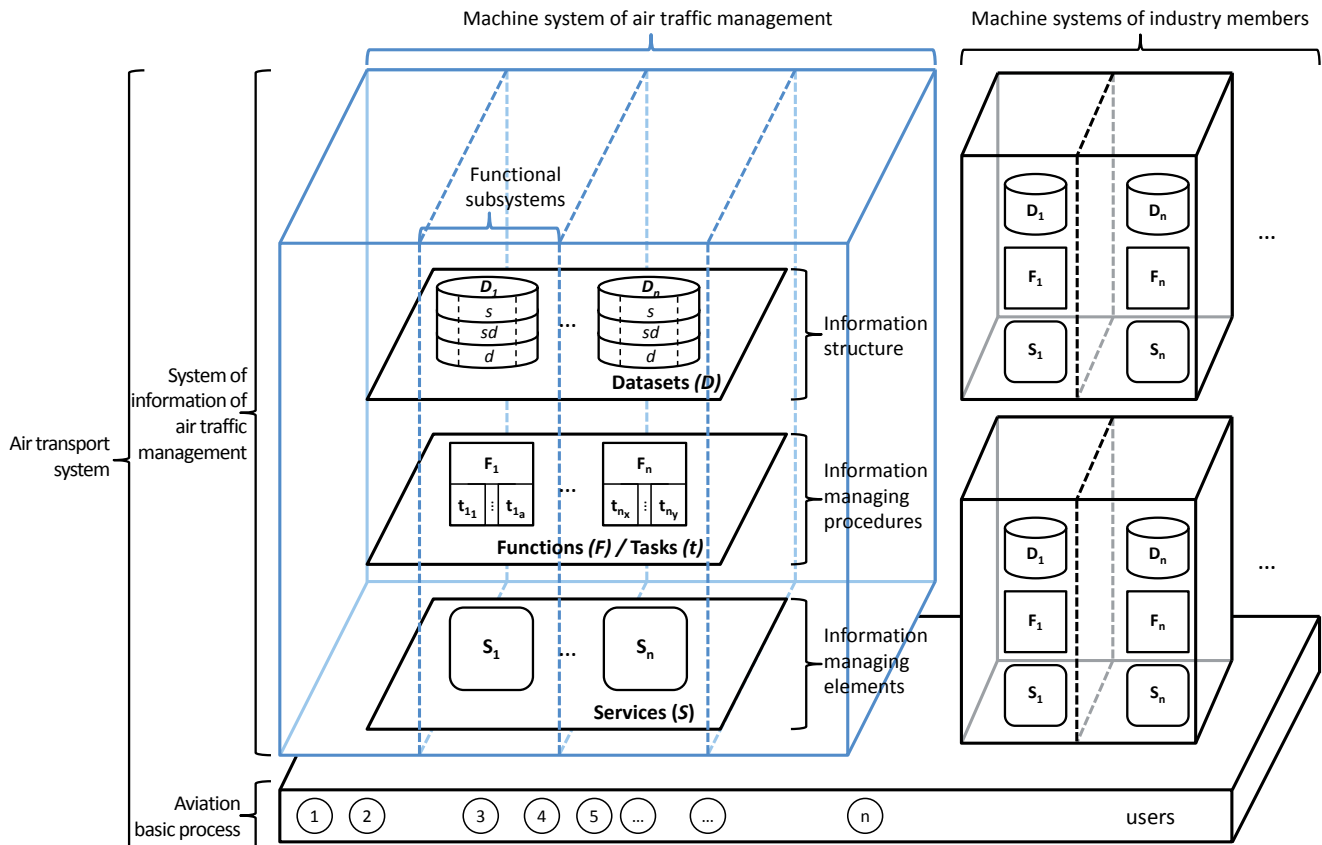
Machine system of air traffic management

Machine systems of industry members

Functional subsystems

$D_1$
s
sd
d

...

$D_n$
s
sd
d

Datasets (D)

Information structure

$F_1$
$t_{1_1}$ ⋮ $t_{1_a}$

...

$F_n$
$t_{n_x}$ ⋮ $t_{n_y}$

Functions (F) / Tasks (t)

Information managing procedures

$S_1$

...

$S_n$

Services (S)

Information managing elements

System of information of air traffic management

Air transport system

$D_1$
$D_n$
$F_1$
$F_n$
$S_1$
$S_n$
...

$D_1$
$D_n$
$F_1$
$F_n$
$S_1$
$S_n$
...

Aviation basic process

1 2 3 4 5 ... ... n

users